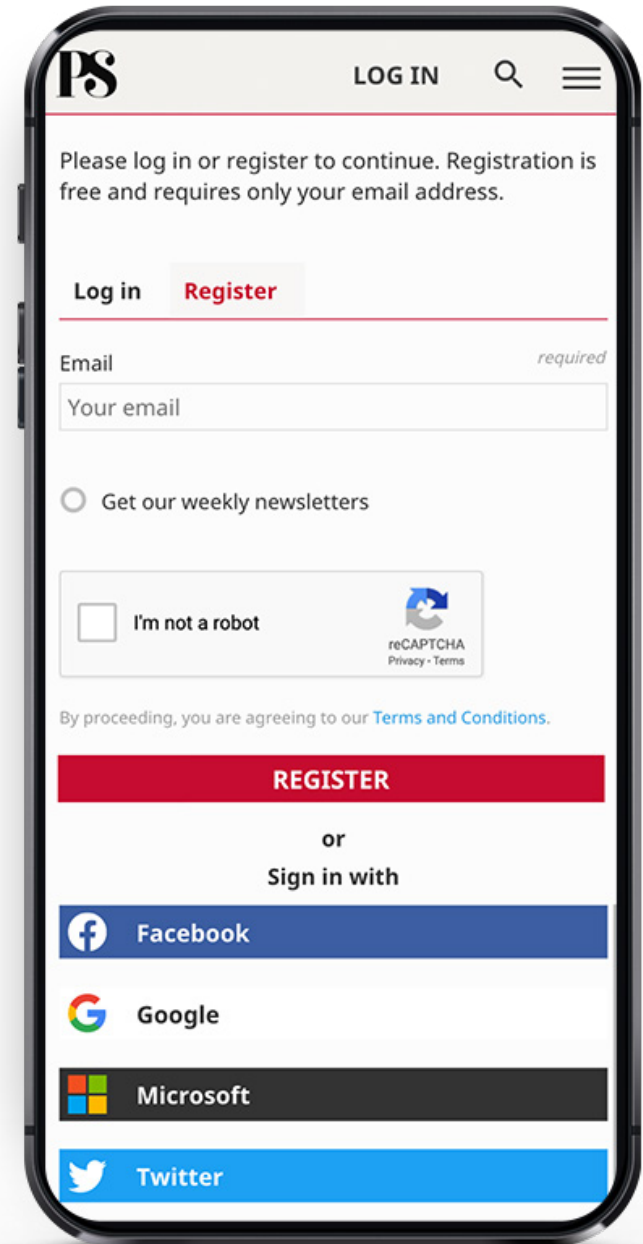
PS

LOG IN

Please log in or register to continue. Registration is free and requires only your email address.

Log in

Register

Email

required

Your email

Get our weekly newsletters

I'm not a robot

reCAPTCHA
Privacy - Terms

By proceeding, you are agreeing to our Terms and Conditions.

REGISTER

or

Sign in with

Facebook

Google

Microsoft

Twitter